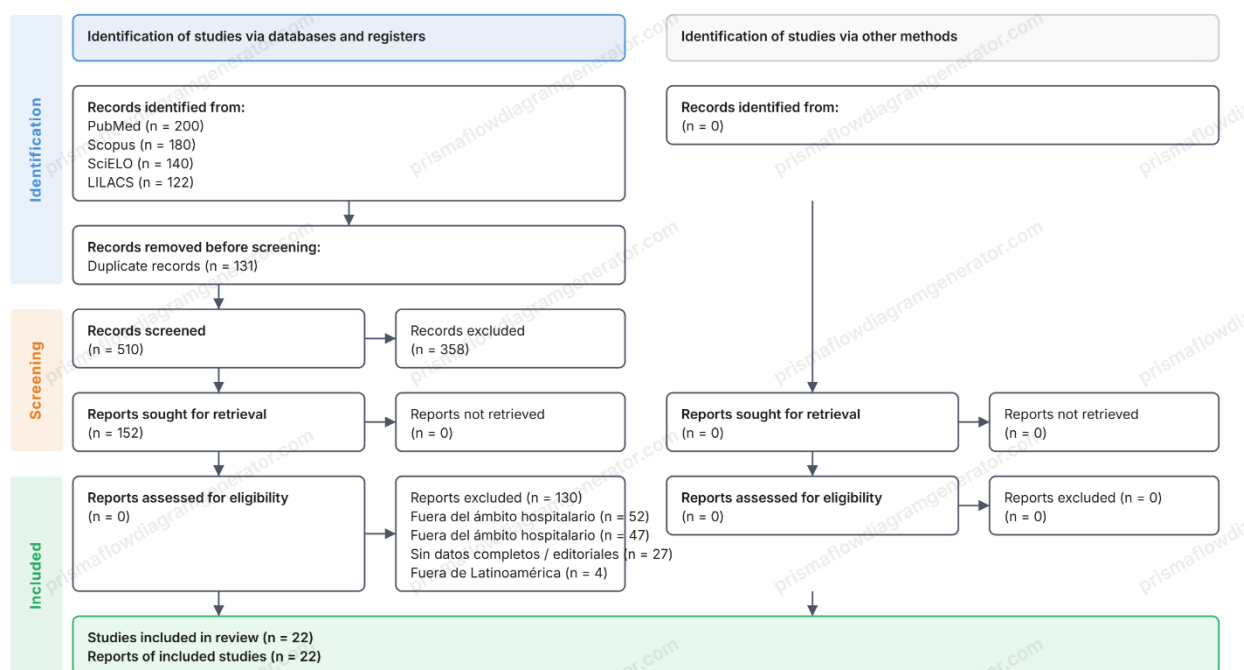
Identification

Screening

Included

Identification of studies via databases and registers

Records identified from:
PubMed (n = 200)
Scopus (n = 180)
SciELO (n = 140)
LILACS (n = 122)

Records removed before screening:
Duplicate records (n = 131)

Records screened
(n = 510)

Records excluded
(n = 358)

Reports sought for retrieval
(n = 152)

Reports not retrieved
(n = 0)

Reports assessed for eligibility
(n = 0)

Reports excluded (n = 130)
Fuera del ámbito hospitalario (n = 52)
Fuera del ámbito hospitalario (n = 47)
Sin datos completos / editoriales (n = 27)
Fuera de Latinoamérica (n = 4)

Identification of studies via other methods

Records identified from:
(n = 0)

Reports sought for retrieval
(n = 0)

Reports not retrieved
(n = 0)

Reports assessed for eligibility
(n = 0)

Reports excluded (n = 0)
(n = 0)

Studies included in review (n = 22)
Reports of included studies (n = 22)

prismaflowdiagramgenerator.com